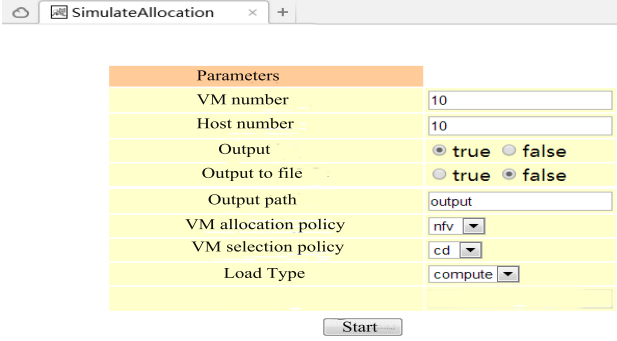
SimulateAllocation ×

| Parameters | |
|---|---|
| VM number | 10 |
| Host number | 10 |
| Output | true false |
| Output to file | true false |
| Output path | output |
| VM allocation policy | nfv |
| VM selection policy | cd |
| Load Type | compute |

Start